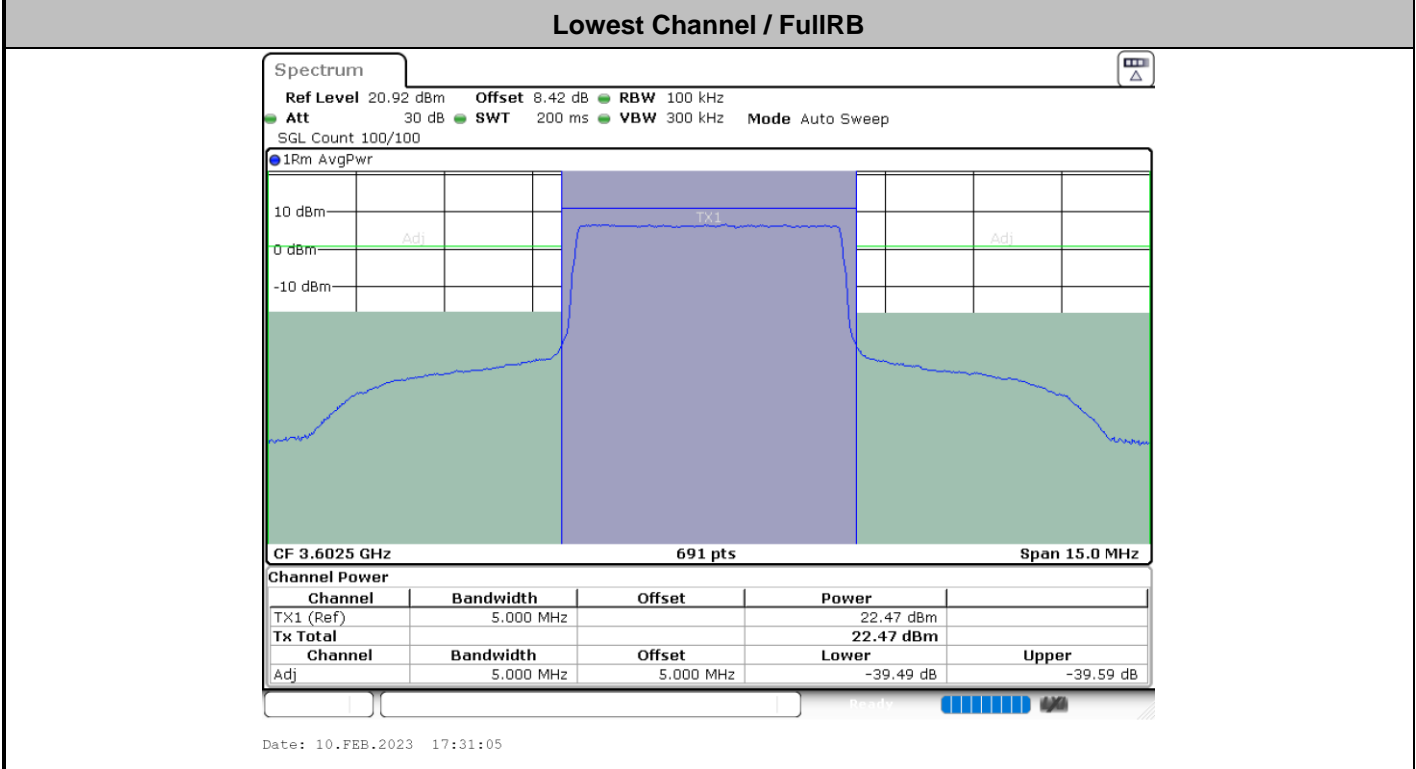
Lowest Channel / FullRB

Spectrum

Ref Level 20.92 dBm Offset 8.42 dB RBW 100 kHz
Att 30 dB SWT 200 ms VBW 300 kHz Mode Auto Sweep
SGL Count 100/100

1Rm AvgPwr

10 dBm
0 dBm
-10 dBm
Adj
TX1
Adj

CF 3.6025 GHz 691 pts Span 15.0 MHz

Channel Power

| Channel | Bandwidth | Offset | Power | |
|---|---|---|---|---|
| TX1 (Ref) | 5.000 MHz | | 22.47 dBm | |
| Tx Total | | | 22.47 dBm | |
| Channel | Bandwidth | Offset | Lower | Upper |
| Adj | 5.000 MHz | 5.000 MHz | -39.49 dB | -39.59 dB |

Ready

Date: 10.FEB.2023 17:31:05